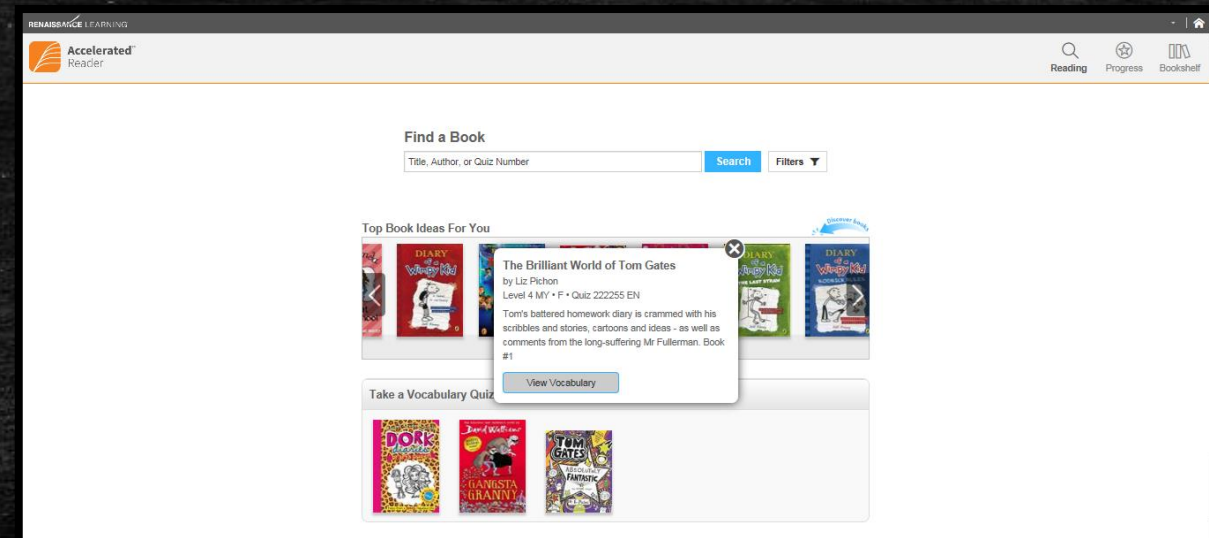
RENAISSANCE LEARNING

Accelerated Reader

Reading Progress Bookshelf

Find a Book

Title, Author, or Quiz Number

Search

Filters

Top Book Ideas For You

Discover Books

DIARY of a Wimpy Kid

The Brilliant World of Tom Gates
by Liz Pichon
Level 4 MY • F • Quiz 222255 EN
Tom's battered homework diary is crammed with his scribbles and stories, cartoons and ideas - as well as comments from the long-suffering Mr Fullerman. Book #1

View Vocabulary

DIARY of a Wimpy Kid THE LAST STRAW

DIARY of a Wimpy Kid

Take a Vocabulary Quiz

DORK diaries

David Walliams GANGSTA GRANNY

TOM GATES ABSOLUTELY FANTASTIC